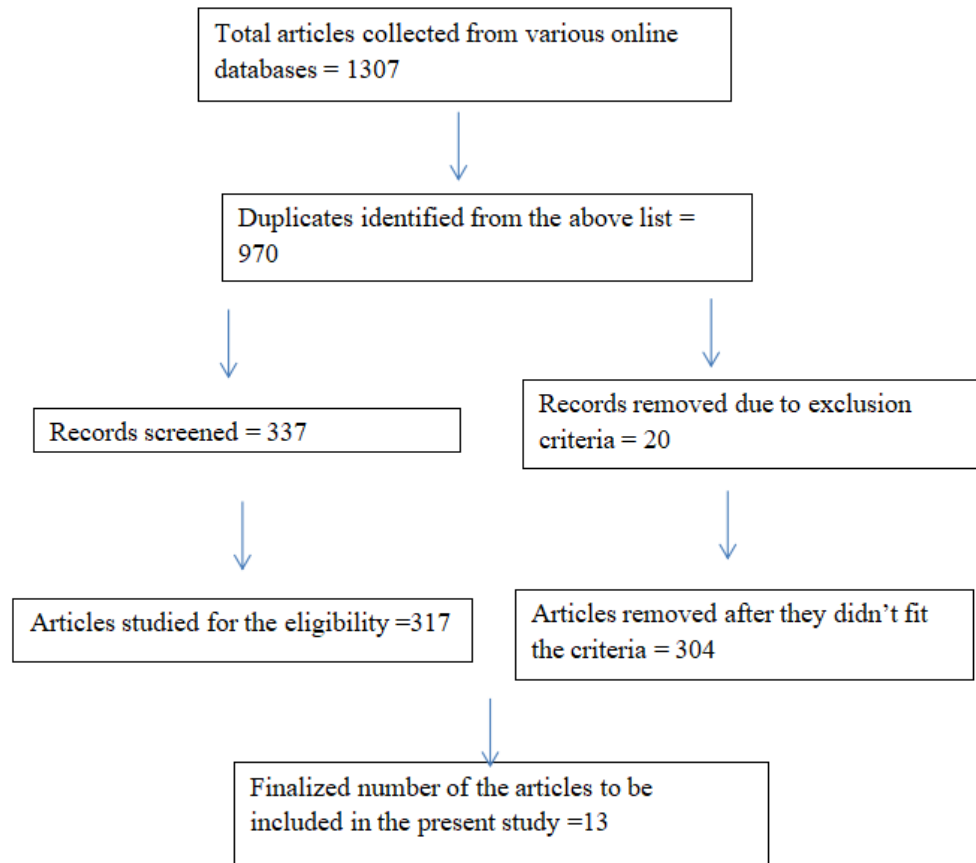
Total articles collected from various online databases = 1307

Duplicates identified from the above list = 970

Records screened = 337

Records removed due to exclusion criteria = 20

Articles studied for the eligibility =317

Articles removed after they didn’t fit the criteria = 304

Finalized number of the articles to be included in the present study =13